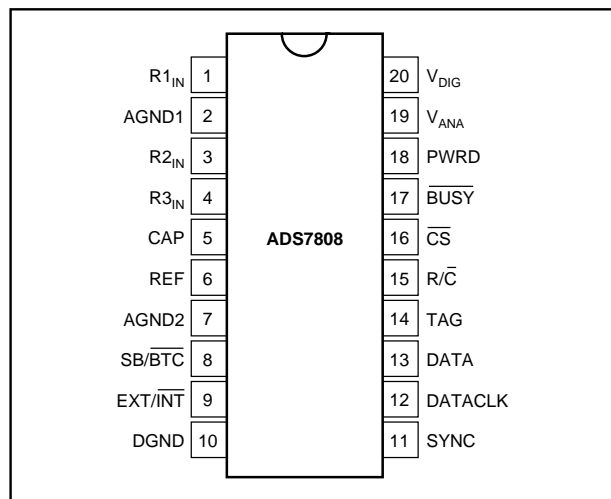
$R1_{IN}$ 1
AGND1 2
$R2_{IN}$ 3
$R3_{IN}$ 4
CAP 5
REF 6
AGND2 7
SB/$\overline{BTC}$ 8
EXT/$\overline{INT}$ 9
DGND 10

ADS7808

20 $V_{DIG}$
19 $V_{ANA}$
18 PWRD
17 $\overline{BUSY}$
16 $\overline{CS}$
15 R/$\overline{C}$
14 TAG
13 DATA
12 DATACLK
11 SYNC